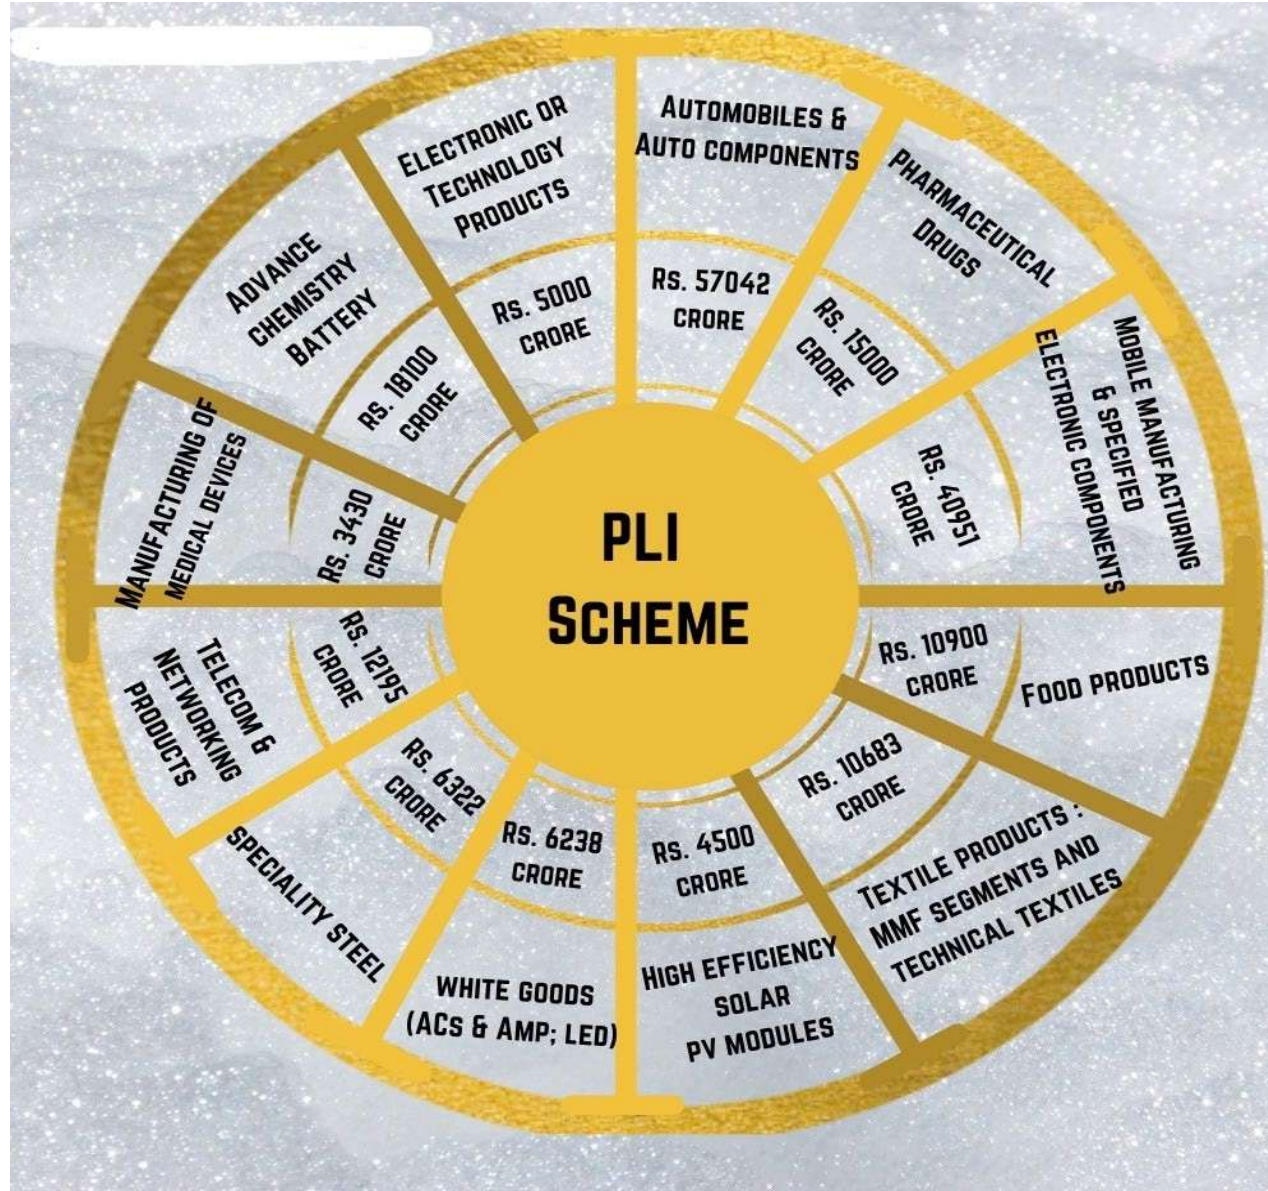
PLI
Scheme

Automobiles & Auto components
Rs. 57042 crore

Pharmaceutical Drugs
Rs. 15000 crore

Mobile manufacturing & specified electronic components
Rs. 40951 crore

Food products
Rs. 10900 crore

Textile products : MMF segments and technical textiles
Rs. 10683 crore

High efficiency solar PV modules
Rs. 4500 crore

White goods (ACs & amp; LED)
Rs. 6238 crore

Speciality steel
Rs. 6322 crore

Telecom & networking products
Rs. 12195 crore

Manufacturing of medical devices
Rs. 3430 crore

Advance chemistry battery
Rs. 18100 crore

Electronic or technology products
Rs. 5000 crore